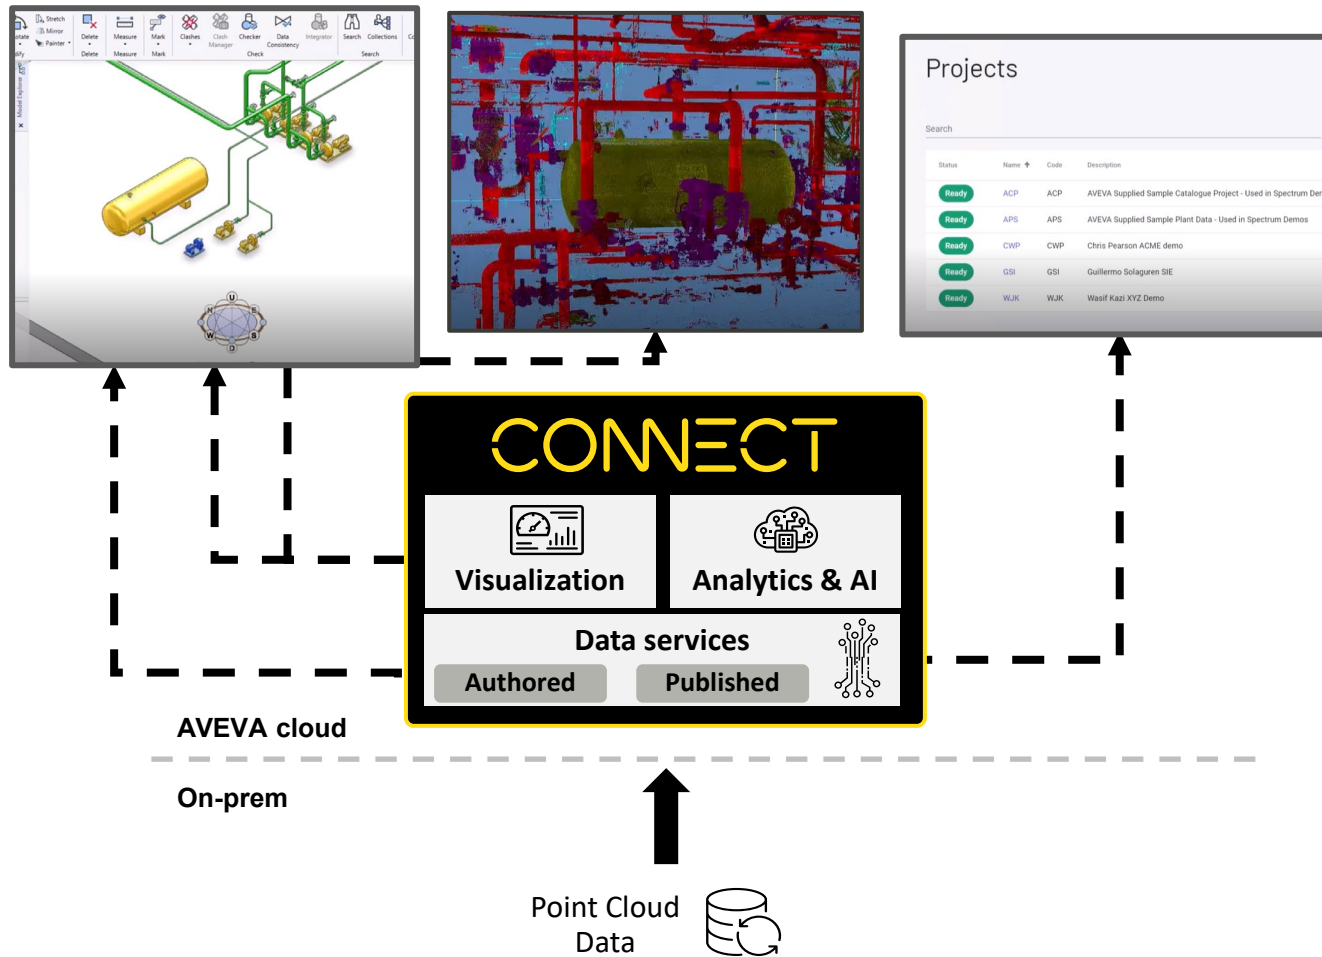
Stretch
Mirror
Painter
otate
dify
Delete
Delete
Measure
Measure
Mark
Mark
Clashes
Clash Manager
Checker
Data Consistency
Check
Integrator
Search
Collections
Search
Model Explorer

Projects

Search

| Status | Name | Code | Description |
|---|---|---|---|
| Ready | ACP | ACP | AVEVA Supplied Sample Catalogue Project - Used in Spectrum Der |
| Ready | APS | APS | AVEVA Supplied Sample Plant Data - Used in Spectrum Demos |
| Ready | CWP | CWP | Chris Pearson ACME demo |
| Ready | GSI | GSI | Guillermo Solaguren SIE |
| Ready | WJK | WJK | Wasif Kazi XYZ Demo |

CONNECT

Visualization

Analytics & AI

Data services

Authored

Published

AVEVA cloud

On-prem

Point Cloud Data